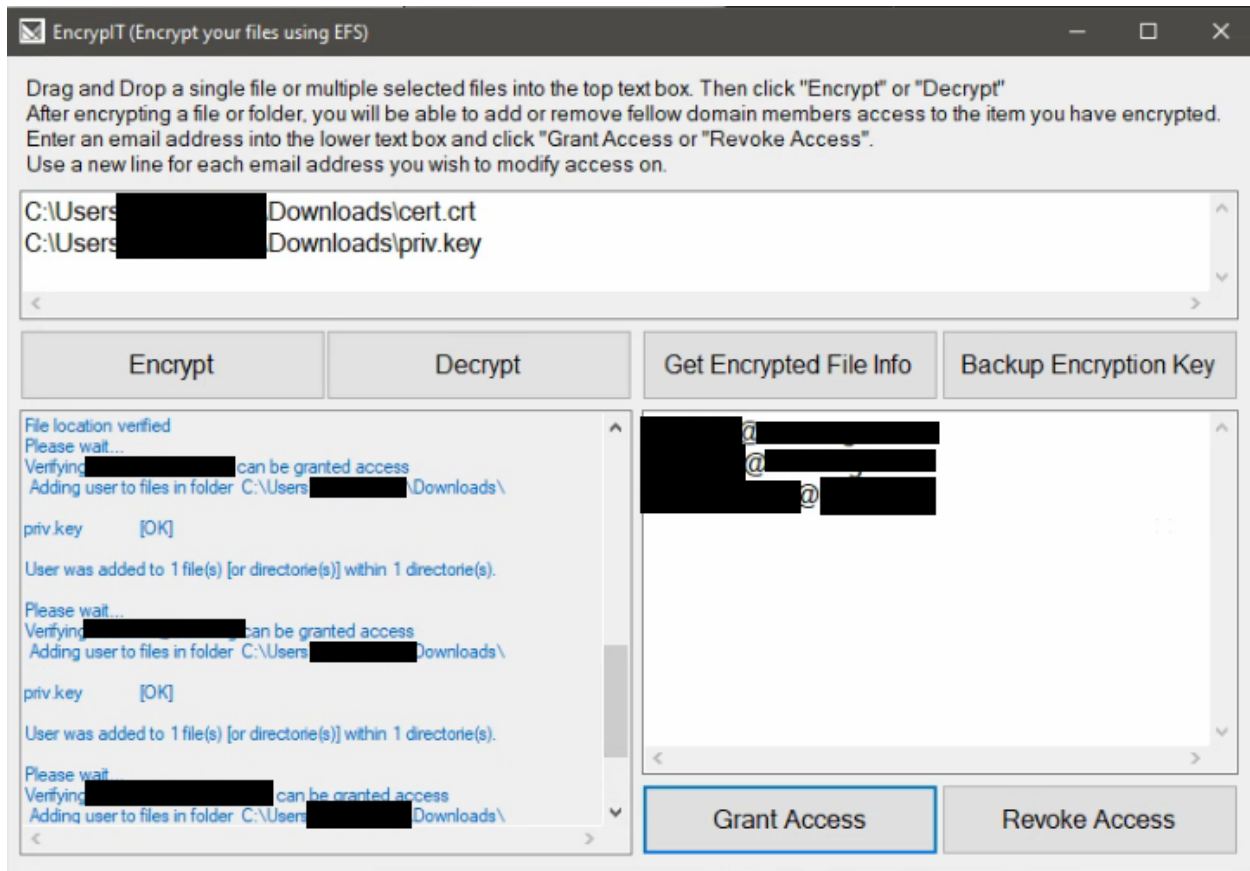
EncrypIT (Encrypt your files using EFS)

Drag and Drop a single file or multiple selected files into the top text box. Then click "Encrypt" or "Decrypt"
After encrypting a file or folder, you will be able to add or remove fellow domain members access to the item you have encrypted.
Enter an email address into the lower text box and click "Grant Access or "Revoke Access".
Use a new line for each email address you wish to modify access on.

C:\Users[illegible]Downloads\cert.crt
C:\Users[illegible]Downloads\priv.key

Encrypt
Decrypt
Get Encrypted File Info
Backup Encryption Key

File location verified
Please wait...
Verifying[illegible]can be granted access
Adding user to files in folder C:\Users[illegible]\Downloads\

priv.key [OK]

User was added to 1 file(s) [or directorie(s)] within 1 directorie(s).

Please wait...
Verifying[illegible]can be granted access
Adding user to files in folder C:\Users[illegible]Downloads\

priv.key [OK]

User was added to 1 file(s) [or directorie(s)] within 1 directorie(s).

Please wait...
Verifying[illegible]can be granted access
Adding user to files in folder C:\Users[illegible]Downloads\

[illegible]@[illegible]
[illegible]@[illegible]
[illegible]@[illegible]

Grant Access
Revoke Access